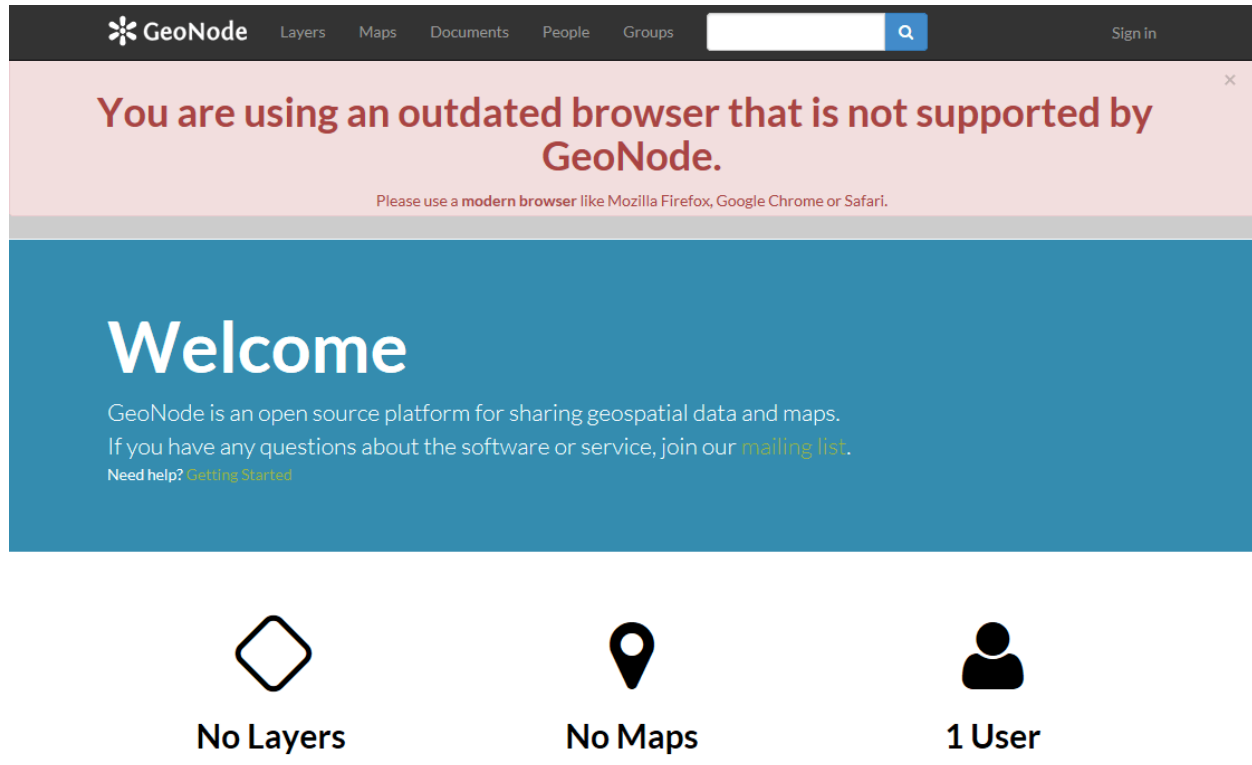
GeoNode Layers Maps Documents People Groups Sign in

×

You are using an outdated browser that is not supported by GeoNode.

Please use a **modern browser** like Mozilla Firefox, Google Chrome or Safari.

Welcome

GeoNode is an open source platform for sharing geospatial data and maps.

If you have any questions about the software or service, join our mailing list.

Need help? Getting Started

No Layers

No Maps

1 User